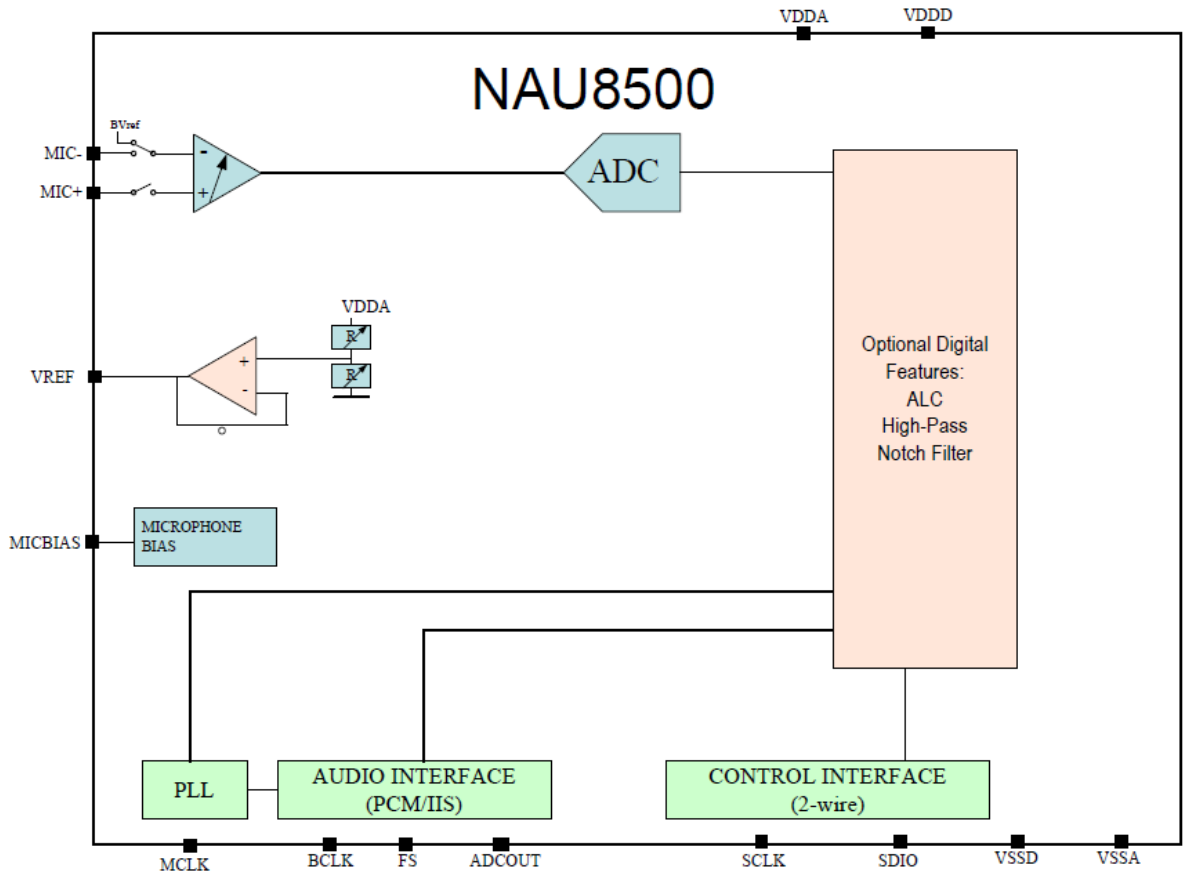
VDDA VDDD

NAU8500

BVref

MIC-

MIC+

-

+

ADC

VDDA

R

R

VREF

+

-

Optional Digital Features:
ALC
High-Pass
Notch Filter

MICBIAS

MICROPHONE BIAS

PLL

AUDIO INTERFACE (PCM/IIS)

CONTROL INTERFACE (2-wire)

MCLK BCLK FS ADCOUT SCLK SDIO VSSD VSSA